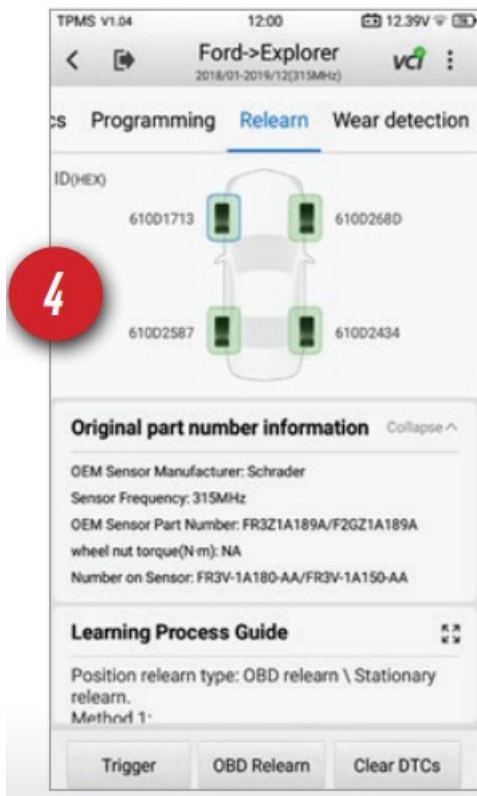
TPMS V1.04 12:00 12.39V

Ford->Explorer
2018/01-2019/12(315MHz)

vci

cs Programming Relearn Wear detection

ID(HEX)

610D1713

610D268D

4

610D2587

610D2434

Original part number information Collapse

OEM Sensor Manufacturer: Schrader
Sensor Frequency: 315MHz
OEM Sensor Part Number: FR3Z1A189A/F2GZ1A189A
wheel nut torque(N·m): NA
Number on Sensor: FR3V-1A180-AA/FR3V-1A150-AA

Learning Process Guide

Position relearn type: OBD relearn \ Stationary relearn.
Method 1:

Trigger OBD Relearn Clear DTCs